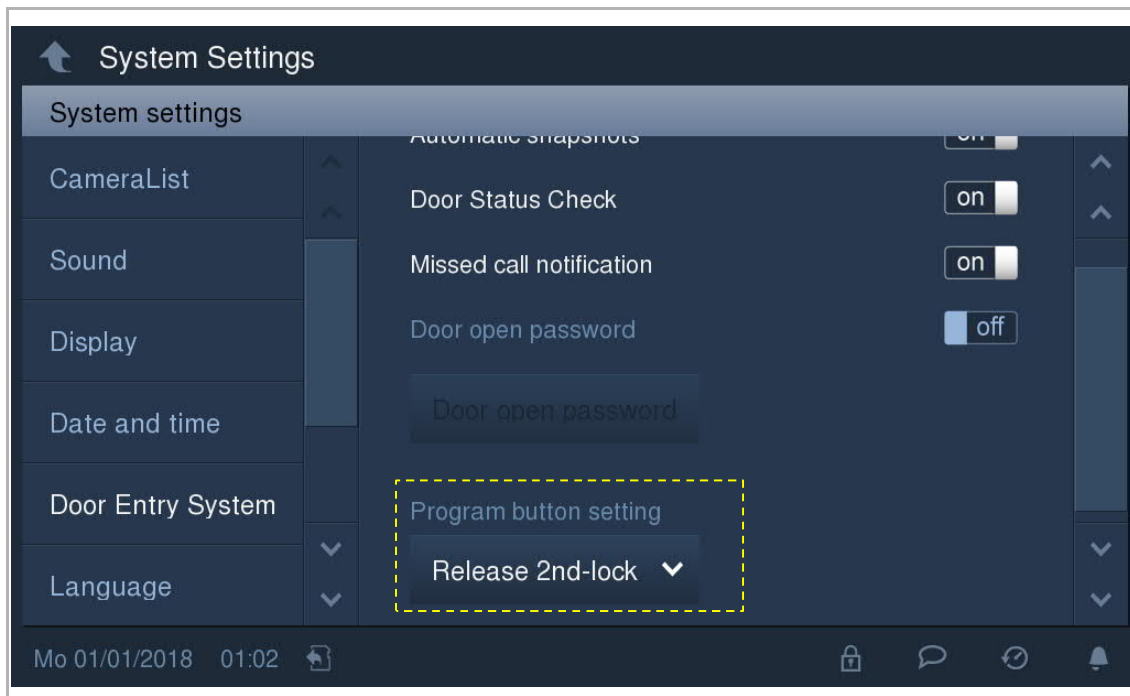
System Settings

System settings

CameraList

Sound

Display

Date and time

Door Entry System

Language

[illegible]

Door Status Check on

Missed call notification on

Door open password off

Door open password

Program button setting

Release 2nd-lock

Mo 01/01/2018 01:02